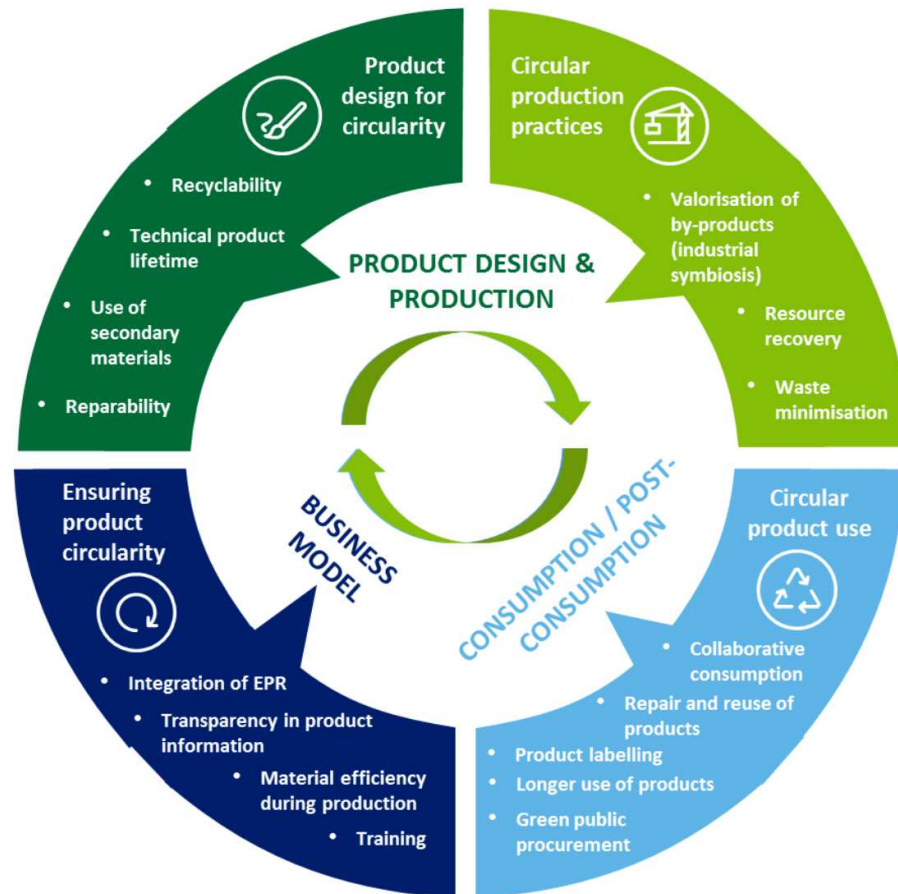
Product design for circularity

- Recyclability
- Technical product lifetime
- Use of secondary materials
- Reparability

Circular production practices

- Valorisation of by-products (industrial symbiosis)
- Resource recovery
- Waste minimisation

PRODUCT DESIGN & PRODUCTION

BUSINESS MODEL

CONSUMPTION / POST-CONSUMPTION

Ensuring product circularity

- Integration of EPR
- Transparency in product information
- Material efficiency during production
- Training

Circular product use

- Collaborative consumption
- Repair and reuse of products
- Product labelling
- Longer use of products
- Green public procurement